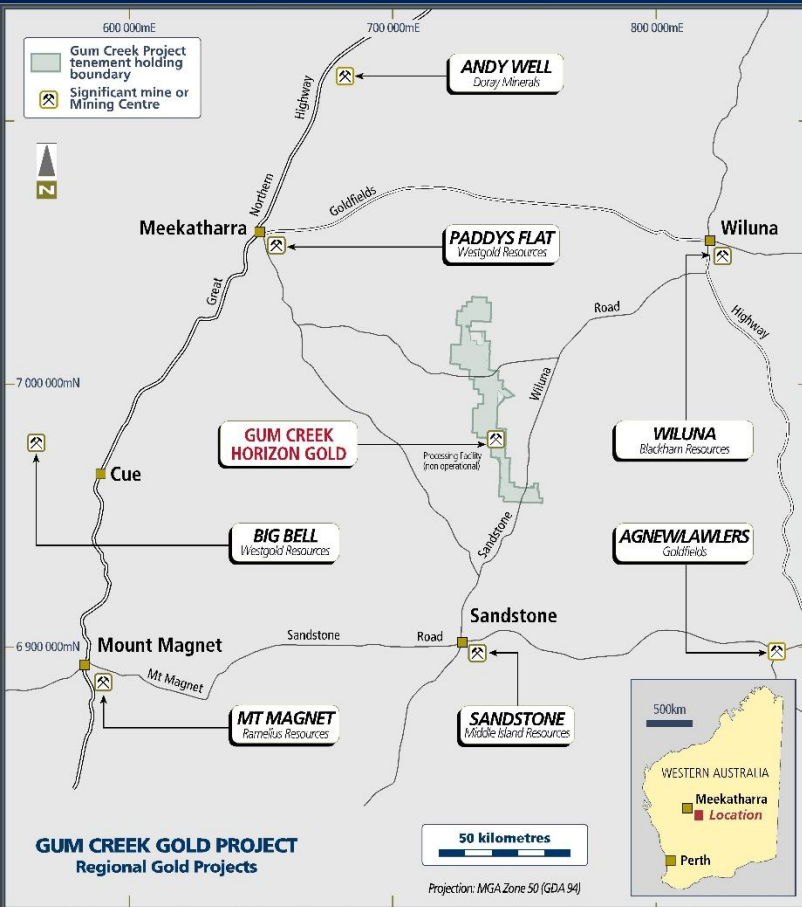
600 000mE
700 000mE
800 000mE

Gum Creek Project tenement holding boundary
Significant mine or Mining Centre

N

ANDY WELL
Doray Minerals

Great Northern Highway

Goldfields

Meekatharra

PADDYS FLAT
Westgold Resources

Wiluna

Road

Highway

7 000 000mN

GUM CREEK HORIZON GOLD

Processing Facility (non operational)

Wiluna

WILUNA
Blackham Resources

Cue

BIG BELL
Westgold Resources

Sandstone

AGNEW/LAWLERS
Goldfields

Sandstone

6 900 000mN

Mount Magnet

Sandstone

Road

Mt Magnet

MT MAGNET
Ramelius Resources

SANDSTONE
Middle Island Resources

500km

WESTERN AUSTRALIA

Meekatharra
Location

Perth

GUM CREEK GOLD PROJECT
Regional Gold Projects

50 kilometres

Projection: MGA Zone 50 (GDA 94)